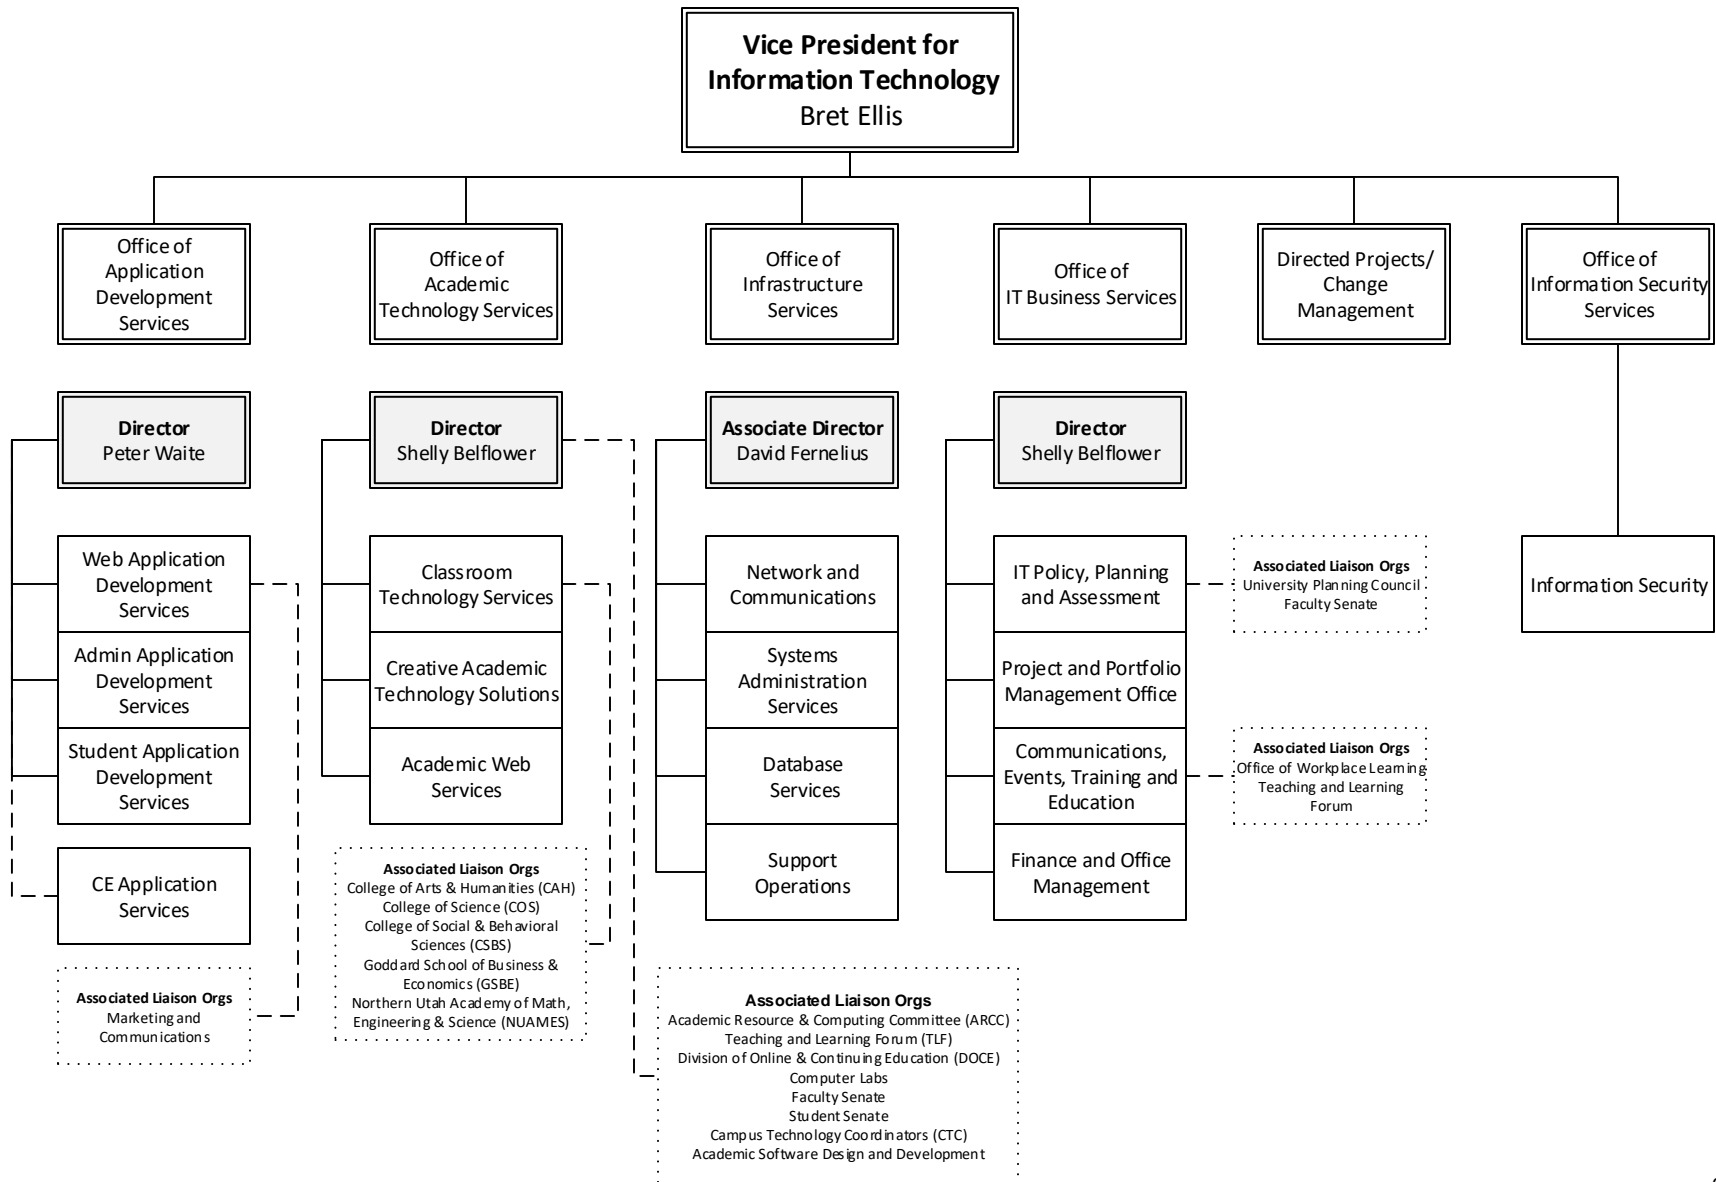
Vice President for Information Technology
Bret Ellis

Office of Application Development Services

Office of Academic Technology Services

Office of Infrastructure Services

Office of IT Business Services

Directed Projects/ Change Management

Office of Information Security Services

Director
Peter Waite

Director
Shelly Belflower

Associate Director
David Fernelius

Director
Shelly Belflower

Web Application Development Services

Admin Application Development Services

Student Application Development Services

CE Application Services

Associated Liaison Orgs
Marketing and Communications

Classroom Technology Services

Creative Academic Technology Solutions

Academic Web Services

Associated Liaison Orgs
College of Arts & Humanities (CAH)
College of Science (COS)
College of Social & Behavioral Sciences (CSBS)
Goddard School of Business & Economics (GSBE)
Northern Utah Academy of Math, Engineering & Science (NUAMES)

Network and Communications

Systems Administration Services

Database Services

Support Operations

Associated Liaison Orgs
Academic Resource & Computing Committee (ARCC)
Teaching and Learning Forum (TLF)
Division of Online & Continuing Education (DOCE)
Computer Labs
Faculty Senate
Student Senate
Campus Technology Coordinators (CTC)
Academic Software Design and Development

IT Policy, Planning and Assessment

Associated Liaison Orgs
University Planning Council
Faculty Senate

Project and Portfolio Management Office

Communications, Events, Training and Education

Associated Liaison Orgs
Office of Workplace Learning
Teaching and Learning Forum

Finance and Office Management

Information Security